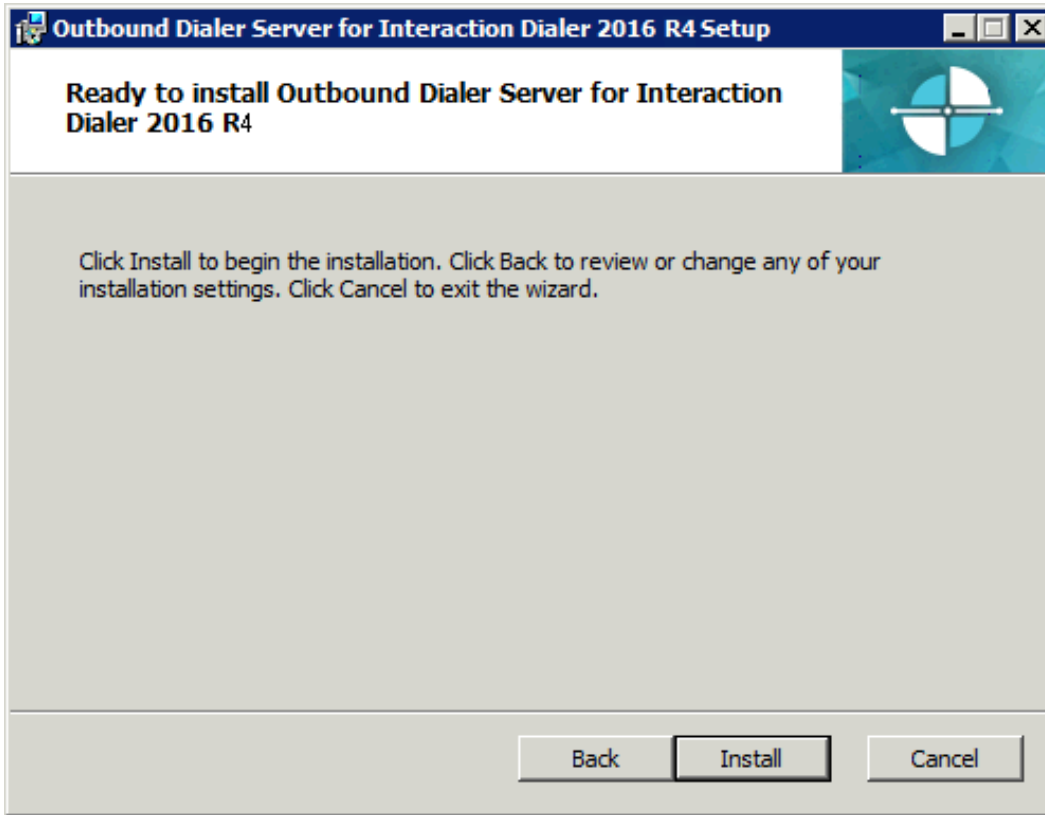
Outbound Dialer Server for Interaction Dialer 2016 R4 Setup

Ready to install Outbound Dialer Server for Interaction Dialer 2016 R4

Click Install to begin the installation. Click Back to review or change any of your installation settings. Click Cancel to exit the wizard.

Back
Install
Cancel